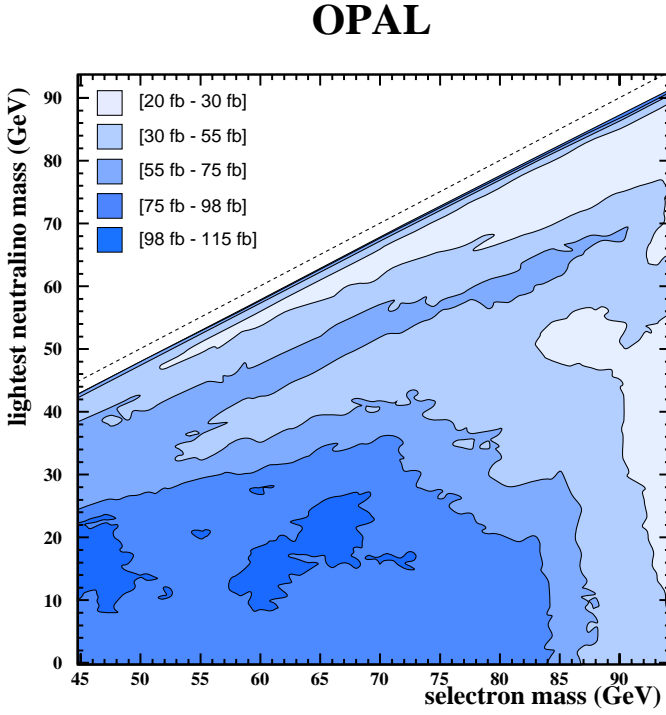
OPAL

[20 fb - 30 fb]
[30 fb - 55 fb]
[55 fb - 75 fb]
[75 fb - 98 fb]
[98 fb - 115 fb]

lightest neutralino mass (GeV)

0
10
20
30
40
50
60
70
80
90

45
50
55
60
65
70
75
80
85
90

selectron mass (GeV)